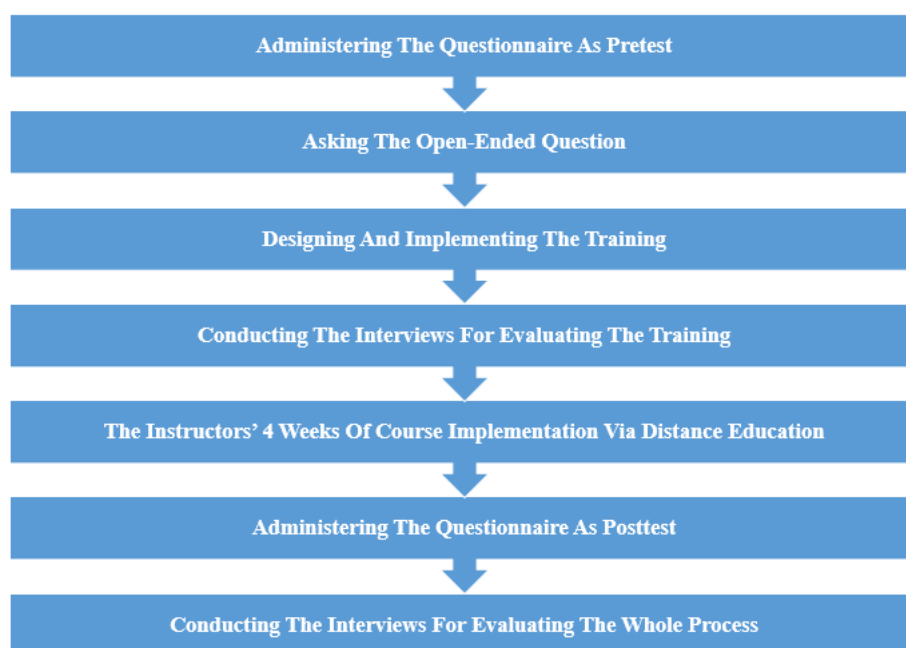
Administering The Questionnaire As Pretest

Asking The Open-Ended Question

Designing And Implementing The Training

Conducting The Interviews For Evaluating The Training

The Instructors' 4 Weeks Of Course Implementation Via Distance Education

Administering The Questionnaire As Posttest

Conducting The Interviews For Evaluating The Whole Process